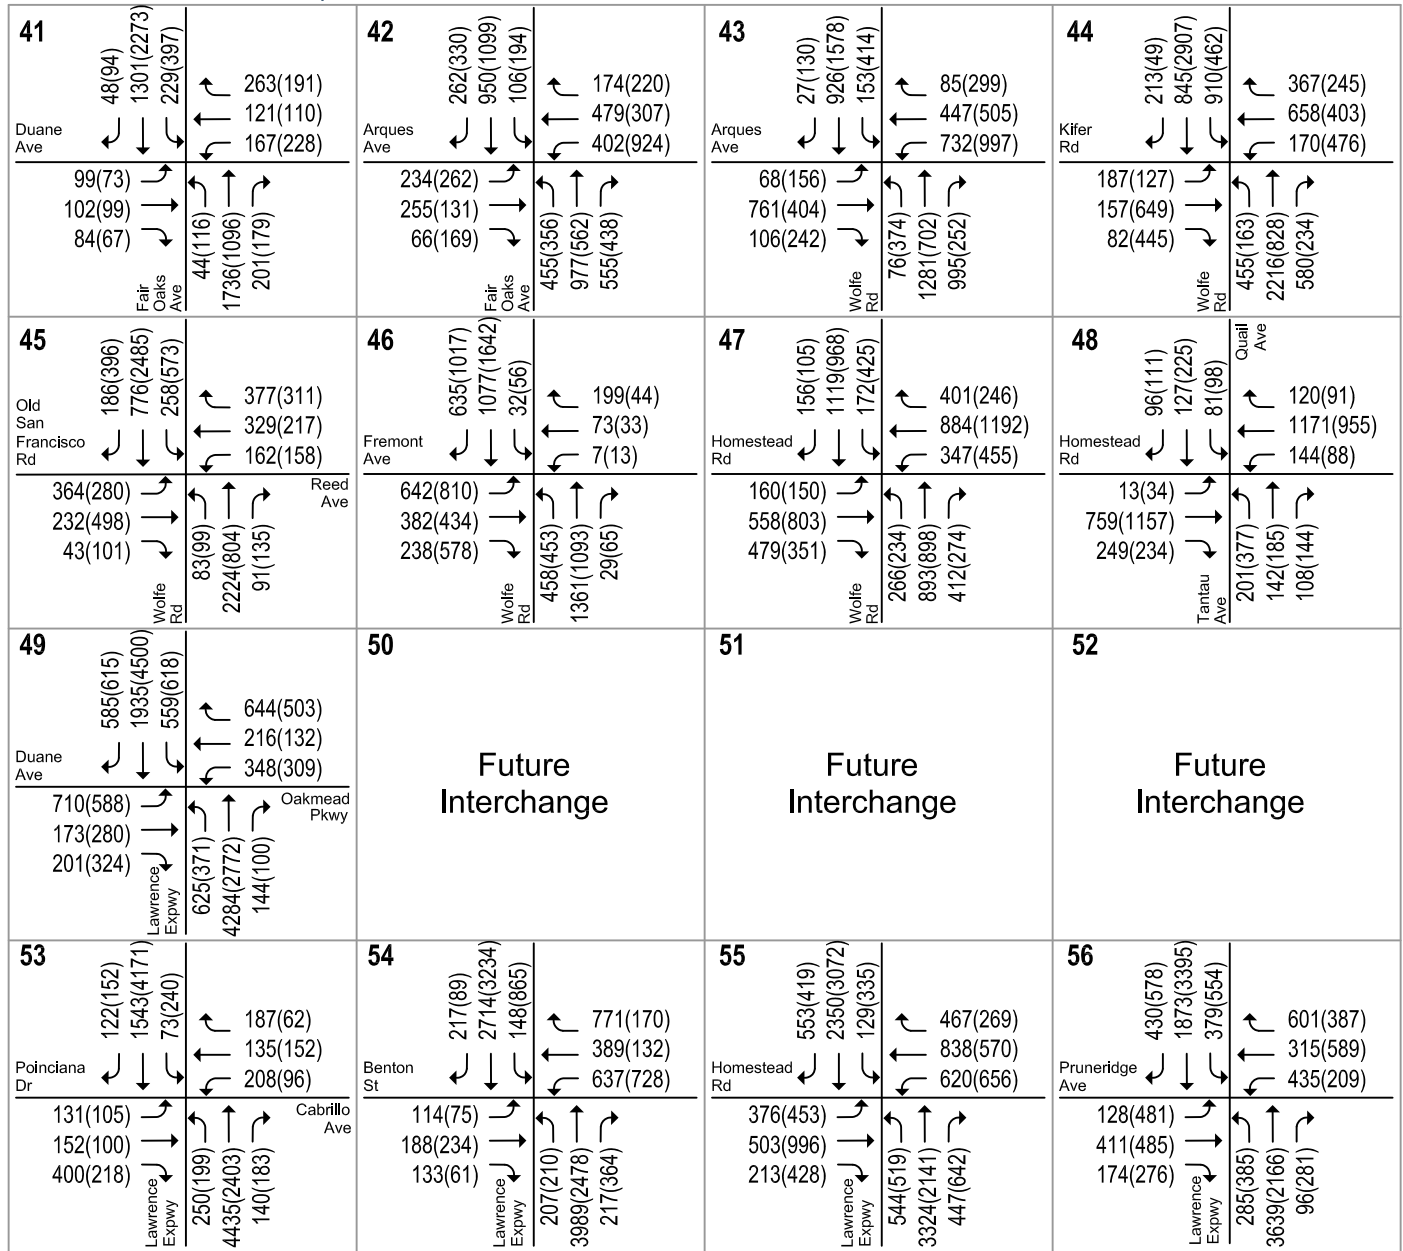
41
48(94) 1301(2273) 229(397)
263(191)
121(110)
167(228)
Duane Ave
99(73)
102(99)
84(67)
Fair Oaks Ave
44(116) 1736(1096) 201(179)

42
262(330) 950(1099) 106(194)
174(220)
479(307)
402(924)
Arques Ave
234(262)
255(131)
66(169)
Fair Oaks Ave
455(356) 977(562) 555(438)

43
27(130) 926(1578) 153(414)
85(299)
447(505)
732(997)
Arques Ave
68(156)
761(404)
106(242)
Wolfe Rd
76(374) 1281(702) 995(252)

44
213(49) 845(2907) 910(462)
367(245)
658(403)
170(476)
Kifer Rd
187(127)
157(649)
82(445)
Wolfe Rd
455(163) 2216(828) 580(234)

45
186(396) 776(2485) 258(573)
377(311)
329(217)
162(158)
Old San Francisco Rd
364(280)
232(498)
43(101)
Reed Ave
Wolfe Rd
83(99) 2224(804) 91(135)

46
635(1017) 1077(1642) 32(56)
199(44)
73(33)
7(13)
Fremont Ave
642(810)
382(434)
238(578)
Wolfe Rd
458(453) 1361(1093) 29(65)

47
156(105) 1119(968) 172(425)
401(246)
884(1192)
347(455)
Homestead Rd
160(150)
558(803)
479(351)
Wolfe Rd
266(234) 893(898) 412(274)

48
96(111) 127(225) 81(98)
Quail Ave
120(91)
1171(955)
144(88)
Homestead Rd
13(34)
759(1157)
249(234)
Tantau Ave
201(377) 142(185) 108(144)

49
585(615) 1935(4500) 559(618)
644(503)
216(132)
348(309)
Duane Ave
710(588)
173(280)
201(324)
Oakmead Pkwy
Lawrence Expwy
625(371) 4284(2772) 144(100)

50
Future Interchange

51
Future Interchange

52
Future Interchange

53
122(152) 1543(4171) 73(240)
187(62)
135(152)
208(96)
Poinciana Dr
131(105)
152(100)
400(218)
Cabrillo Ave
Lawrence Expwy
250(199) 4435(2403) 140(183)

54
217(89) 2714(3234) 148(865)
771(170)
389(132)
637(728)
Benton St
114(75)
188(234)
133(61)
Lawrence Expwy
207(210) 3989(2478) 217(364)

55
553(419) 2350(3072) 129(335)
467(269)
838(570)
620(656)
Homestead Rd
376(453)
503(996)
213(428)
Lawrence Expwy
544(519) 3324(2141) 447(642)

56
430(578) 1873(3395) 379(554)
601(387)
315(589)
435(209)
Pruneridge Ave
128(481)
411(485)
174(276)
Lawrence Expwy
285(385) 3639(2166) 96(281)